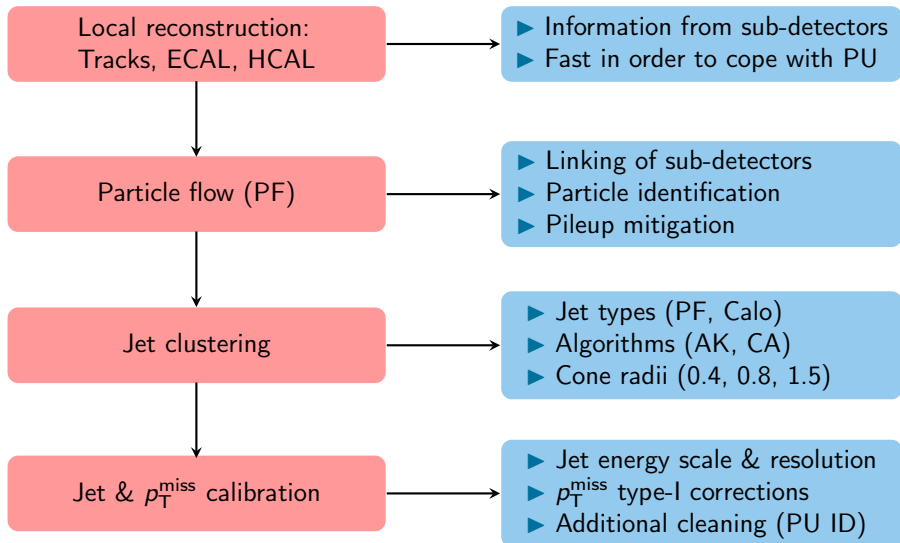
Local reconstruction: Tracks, ECAL, HCAL

▶ Information from sub-detectors
▶ Fast in order to cope with PU

Particle flow (PF)

▶ Linking of sub-detectors
▶ Particle identification
▶ Pileup mitigation

Jet clustering

▶ Jet types (PF, Calo)
▶ Algorithms (AK, CA)
▶ Cone radii (0.4, 0.8, 1.5)

Jet & $p_{\mathrm{T}}^{\mathrm{miss}}$ calibration

▶ Jet energy scale & resolution
▶ $p_{\mathrm{T}}^{\mathrm{miss}}$ type-I corrections
▶ Additional cleaning (PU ID)